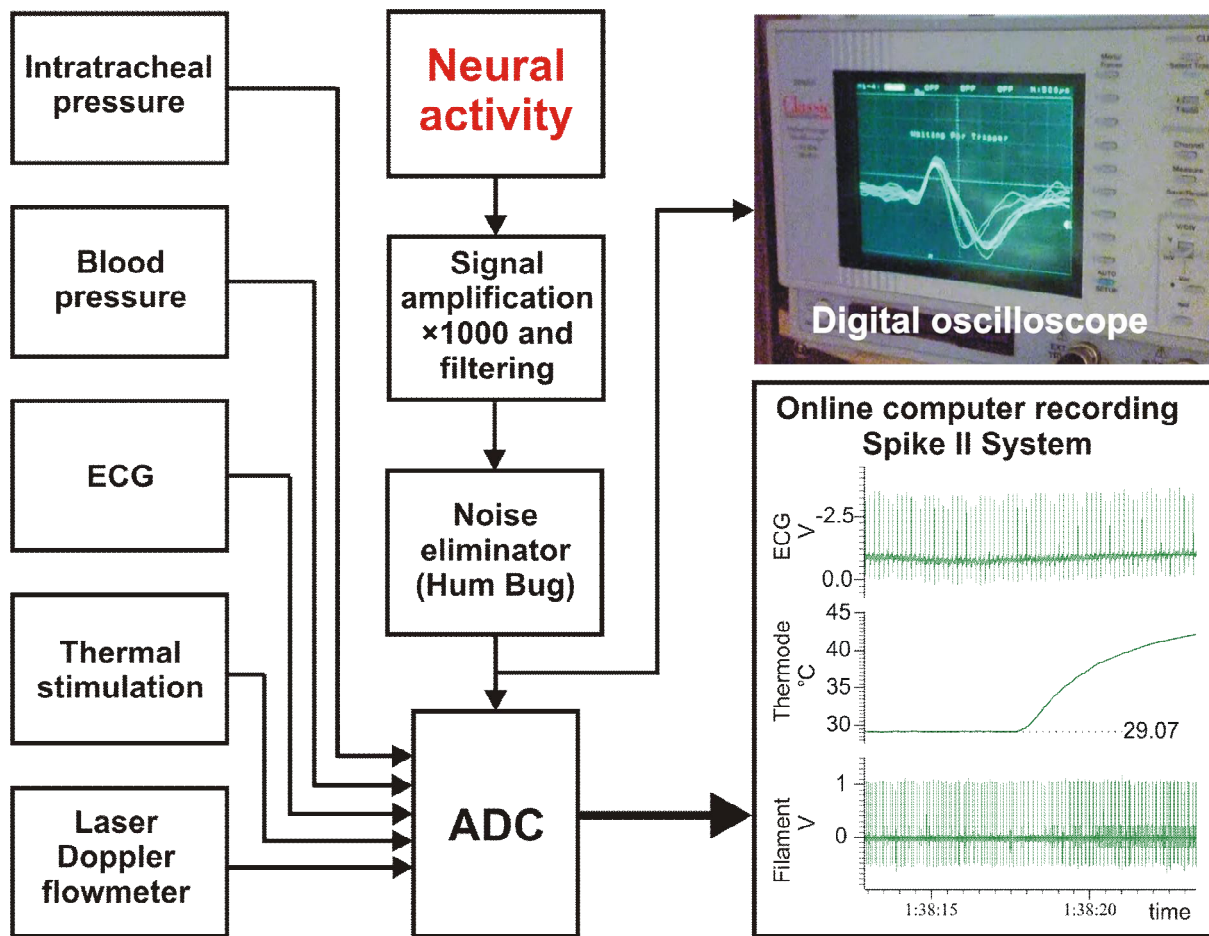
Intratracheal pressure

Blood pressure

ECG

Thermal stimulation

Laser Doppler flowmeter

Neural activity

Signal amplification ×1000 and filtering

Noise eliminator (Hum Bug)

ADC

Waiting for Trigger

Digital oscilloscope

Online computer recording Spike II System

ECG V

-2.5

0.0

Thermode °C

45

40

35

30

29.07

Filament V

1

0

1:38:15

1:38:20

time